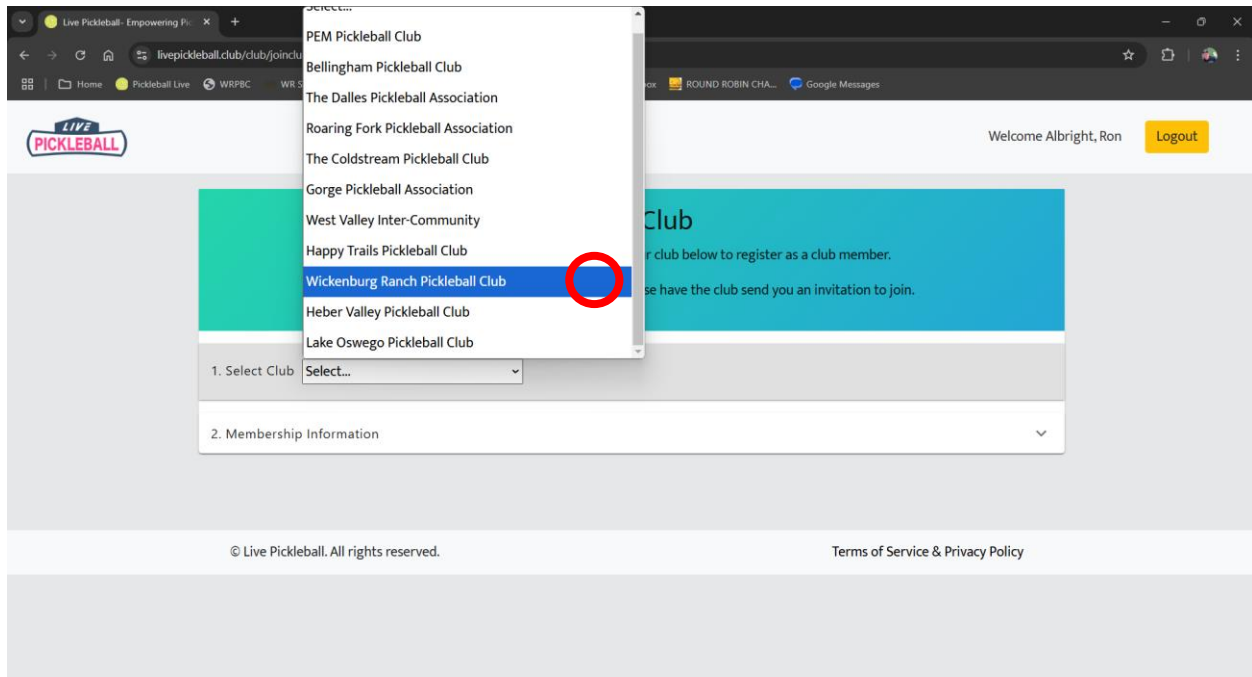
Live Pickleball- Empowering Pic ×
livepickleball.club/club/joinclu
Home Pickleball Live WRPBC WR S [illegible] ox ROUND ROBIN CHA... Google Messages

LIVE PICKLEBALL

Select...
PEM Pickleball Club
Bellingham Pickleball Club
The Dalles Pickleball Association
Roaring Fork Pickleball Association
The Coldstream Pickleball Club
Gorge Pickleball Association
West Valley Inter-Community
Happy Trails Pickleball Club
Wickenburg Ranch Pickleball Club
Heber Valley Pickleball Club
Lake Oswego Pickleball Club

Welcome Albright, Ron
Logout

Club
r club below to register as a club member.
se have the club send you an invitation to join.

1. Select Club Select...

2. Membership Information

© Live Pickleball. All rights reserved.
Terms of Service & Privacy Policy